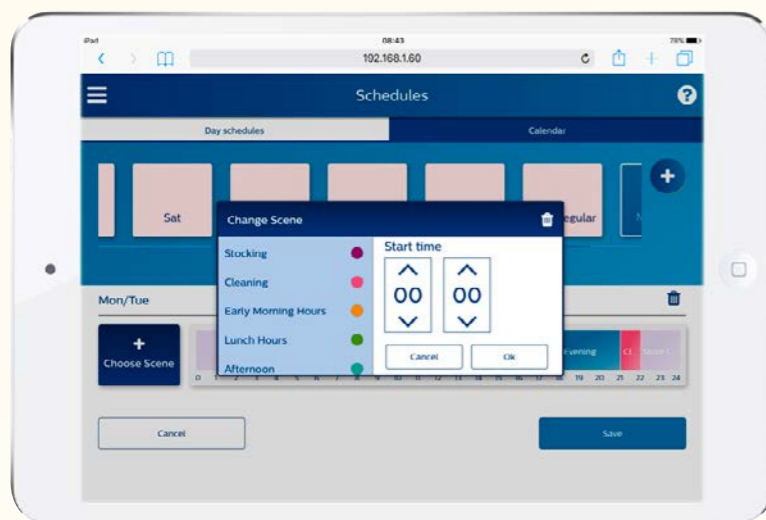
iPad
08:43
78%
192.168.1.60

Schedules

Day schedules
Calendar

Sat
egular
+

Change Scene
Stocking
Cleaning
Early Morning Hours
Lunch Hours
Afternoon

Start time
00
00
Cancel
Ok

Mon/Tue

+
Choose Scene

Evening
Cl
Store C
0 1 2 3 4 5 6 7 8 9 10 11 12 13 14 15 16 17 18 19 20 21 22 23 24

Cancel
Save